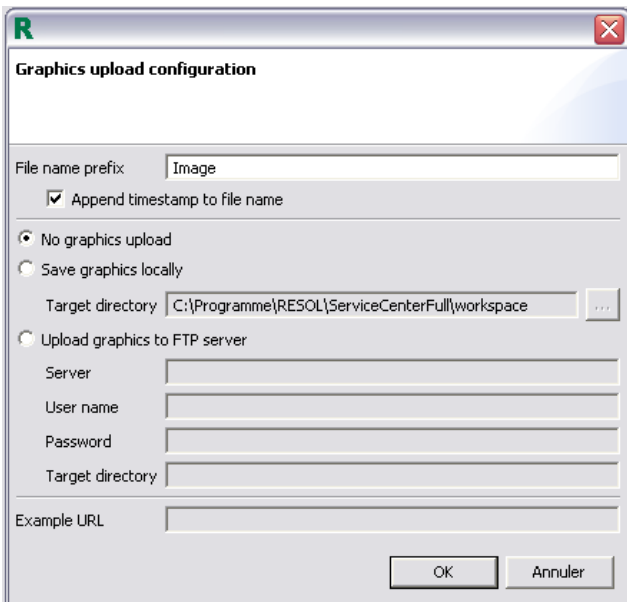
R

Graphics upload configuration

File name prefix Image

Append timestamp to file name

No graphics upload

Save graphics locally

Target directory C:\Programme\RESOL\ServiceCenterFull\workspace ...

Upload graphics to FTP server

Server

User name

Password

Target directory

Example URL

OK Annuler